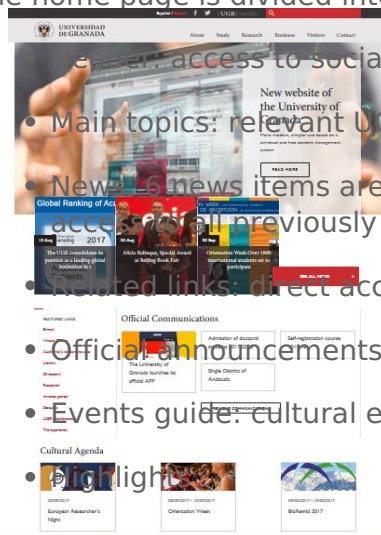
he home page is divided into

easier access to social

• Main topics: relevant UG

• News: 6 news items are accessible previously

• Related links: direct acc

• Official announcements

• Events guide: cultural e

• Highlights

UNIVERSIDAD DE GRANADA

Español | English | UGR

About Study Research Business Visitors Contact

New website of the University of Granada

More modern, simpler and based on a universal and free content management system

READ MORE

Global Ranking of Ac

2017

The UGR consolidates its position as a leading global institution in t

Alicia Baltuspe, Special Award at Beijing Book Fair

Orientation Week: Over 1000 international students set to participate

SEE ALL NEWS

FEATURED LINKS

Official Communications

The University of Granada launches its official APP

Admission of doctoral

Self-registration course

Single District of Andalusia

Cultural Agenda

European Researcher's Night

Orientation Week

BioRemid 2017